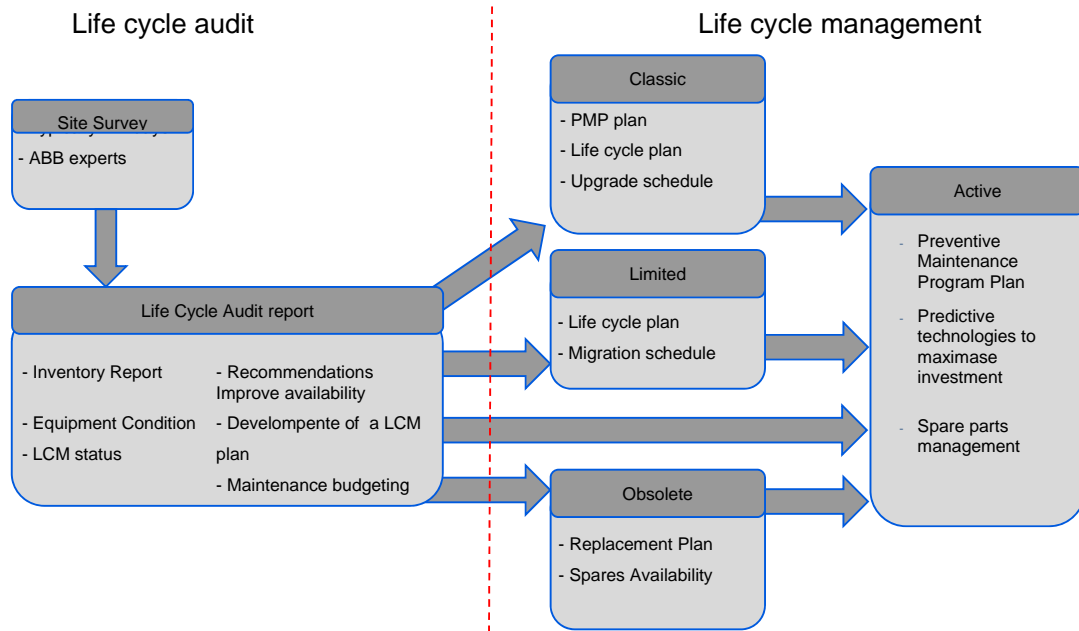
Life cycle audit

Life cycle management

Site Survey

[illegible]

- ABB experts

Life Cycle Audit report

- Inventory Report

- Equipment Condition

- LCM status

- Recommendations Improve availability

- Develompente of a LCM plan

- Maintenance budgeting

Classic

- PMP plan

- Life cycle plan

- Upgrade schedule

Limited

- Life cycle plan

- Migration schedule

Obsolete

- Replacement Plan

- Spares Availability

Active

- Preventive Maintenance Program Plan

- Predictive technologies to maximase investment

- Spare parts management